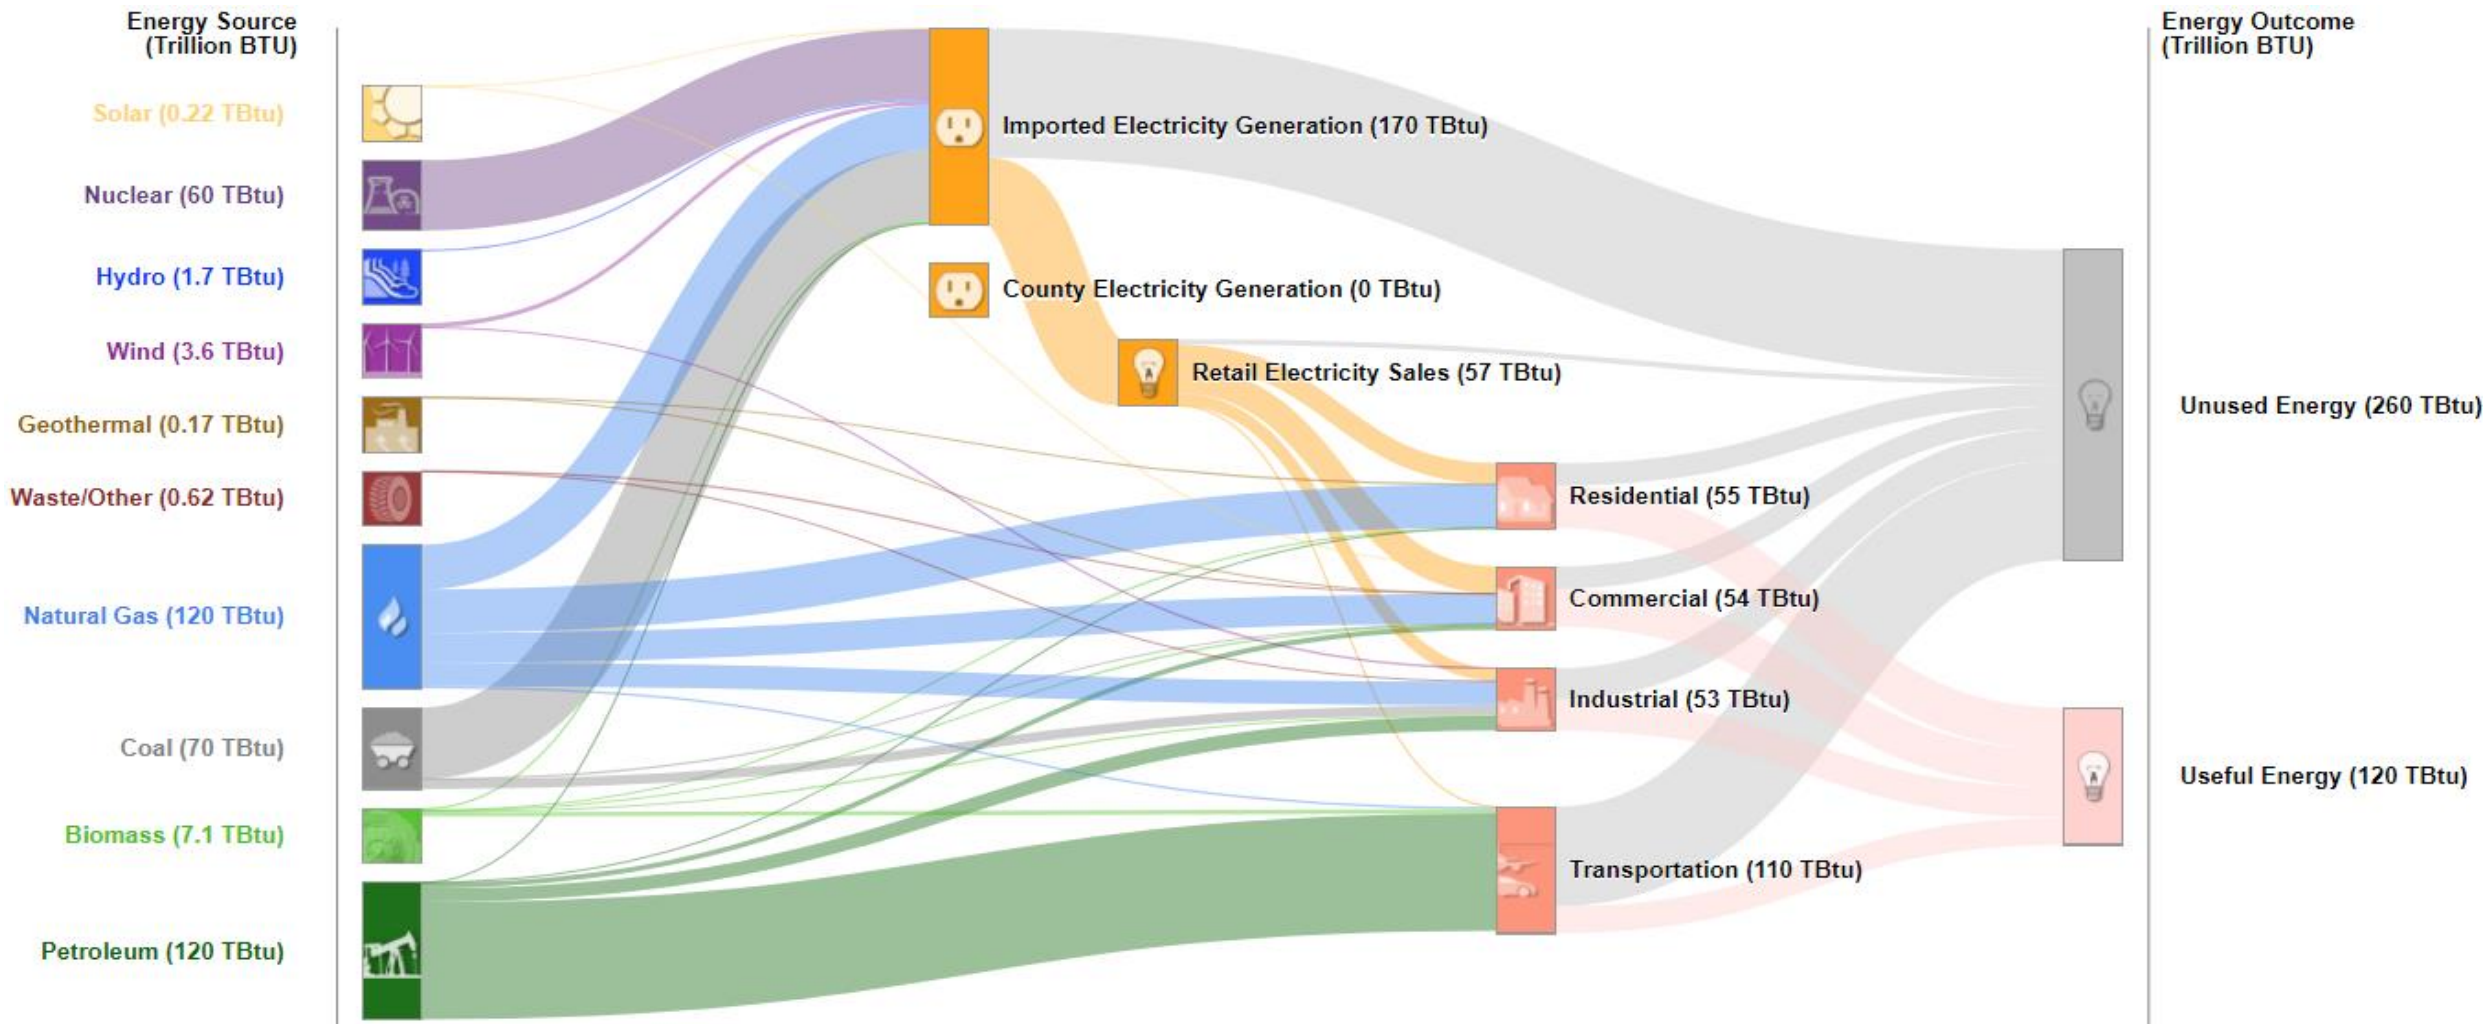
Energy Source (Trillion BTU)

Solar (0.22 TBtu)
Nuclear (60 TBtu)
Hydro (1.7 TBtu)
Wind (3.6 TBtu)
Geothermal (0.17 TBtu)
Waste/Other (0.62 TBtu)
Natural Gas (120 TBtu)
Coal (70 TBtu)
Biomass (7.1 TBtu)
Petroleum (120 TBtu)

Imported Electricity Generation (170 TBtu)
County Electricity Generation (0 TBtu)
Retail Electricity Sales (57 TBtu)

Residential (55 TBtu)
Commercial (54 TBtu)
Industrial (53 TBtu)
Transportation (110 TBtu)

Energy Outcome (Trillion BTU)

Unused Energy (260 TBtu)
Useful Energy (120 TBtu)